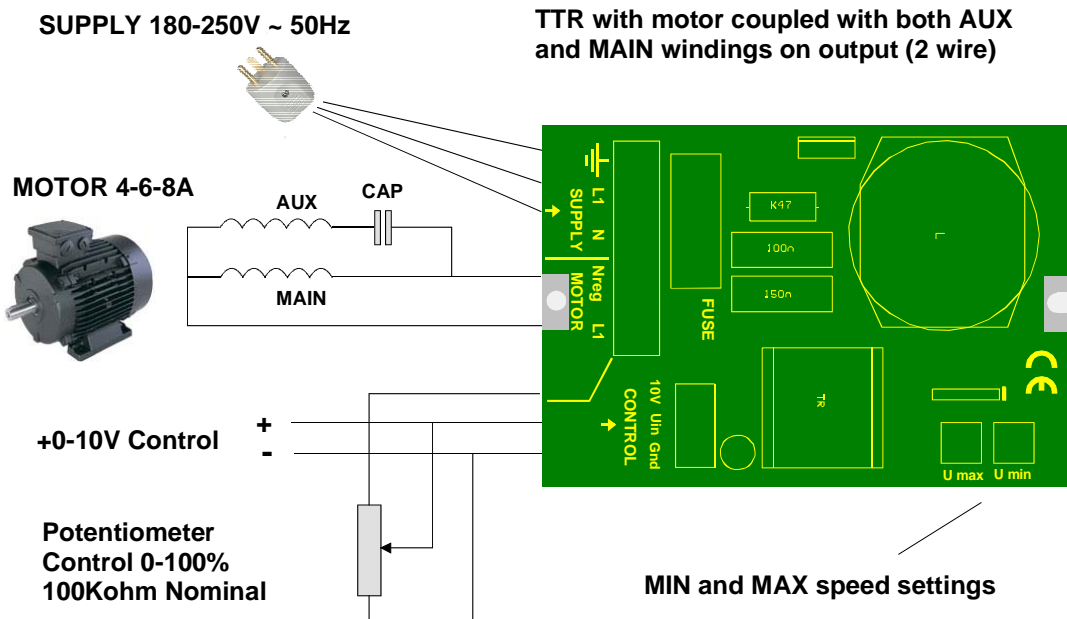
SUPPLY 180-250V ~ 50Hz

TTR with motor coupled with both AUX and MAIN windings on output (2 wire)

MOTOR 4-6-8A

AUX

CAP

MAIN

L1 N
SUPPLY

Nreg L1
MOTOR

K47

100n

150n

FUSE

TR

10V Uin Gnd
CONTROL

U max

U min

+0-10V Control

+

-

Potentiometer
Control 0-100%
100Kohm Nominal

MIN and MAX speed settings